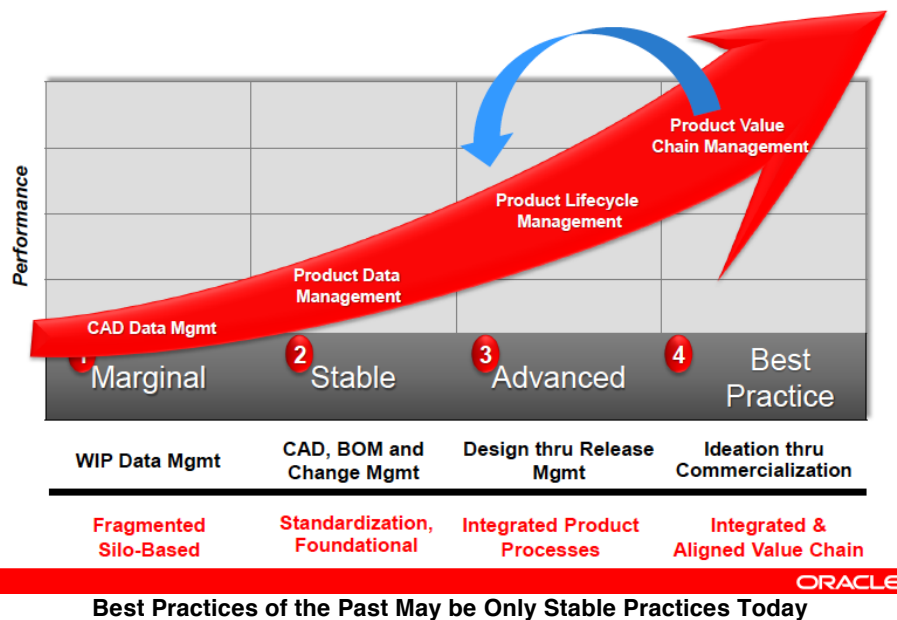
Performance

Product Value Chain Management

Product Lifecycle Management

Product Data Management

CAD Data Mgmt

1 Marginal

2 Stable

3 Advanced

4 Best Practice

| WIP Data Mgmt | CAD, BOM and Change Mgmt | Design thru Release Mgmt | Ideation thru Commercialization |
|---|---|---|---|
| Fragmented Silo-Based | Standardization, Foundational | Integrated Product Processes | Integrated & Aligned Value Chain |

ORACLE

Best Practices of the Past May be Only Stable Practices Today